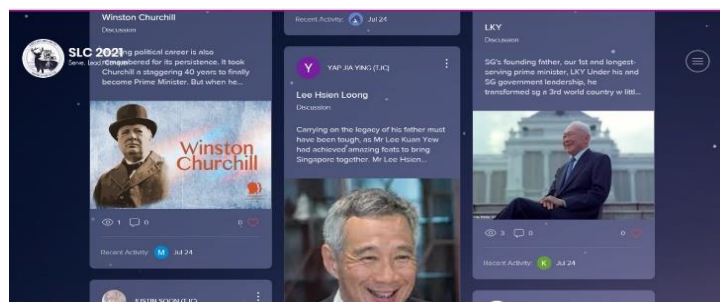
SLC 2021
Serve. Lead. Conquer.

Winston Churchill
Discussion
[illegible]ng political career is also remembered for its persistence. It took Churchill a staggering 40 years to finally become Prime Minister. But when he...

Winston Churchill

1 0
0
Recent Activity: M Jul 24

JUSTIN SOON (TJC)

Recent Activity: Jul 24

Y YAP JIA YING (TJC)
Lee Hsien Loong
Discussion
Carrying on the legacy of his father must have been tough, as Mr Lee Kuan Yew had achieved amazing feats to bring Singapore together. Mr Lee Hsien...

LKY
Discussion
SG's founding father, our 1st and longest-serving prime minister, LKY Under his and SG government leadership, he transformed sg a 3rd world country w littl...

3 0
0
Recent Activity: K Jul 24